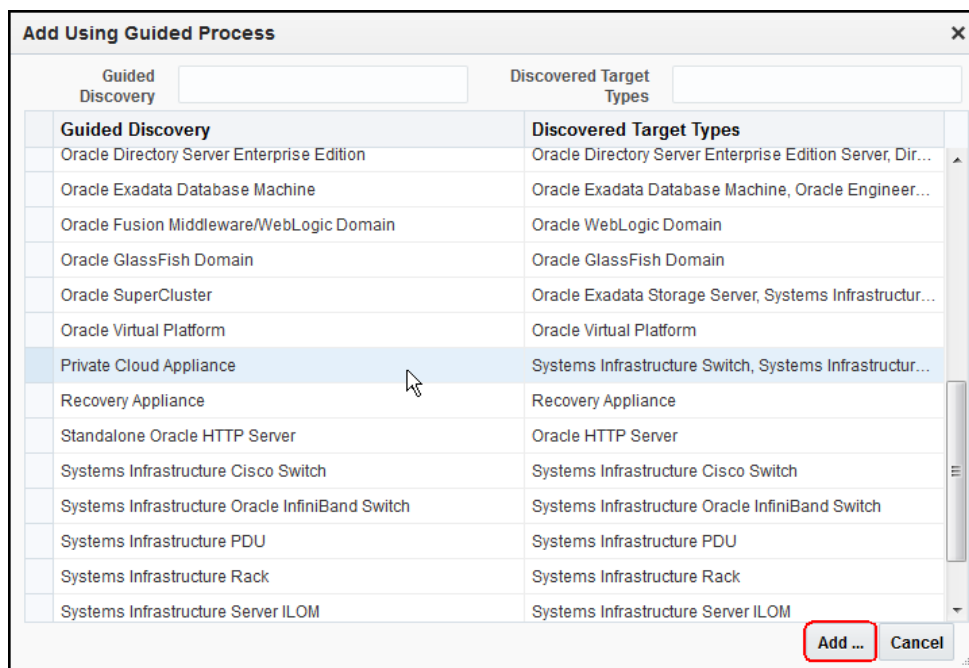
Add Using Guided Process

Guided Discovery

Discovered Target Types

| Guided Discovery | Discovered Target Types |
|---|---|
| Oracle Directory Server Enterprise Edition | Oracle Directory Server Enterprise Edition Server, Dir... |
| Oracle Exadata Database Machine | Oracle Exadata Database Machine, Oracle Engineer... |
| Oracle Fusion Middleware/WebLogic Domain | Oracle WebLogic Domain |
| Oracle GlassFish Domain | Oracle GlassFish Domain |
| Oracle SuperCluster | Oracle Exadata Storage Server, Systems Infrastructur... |
| Oracle Virtual Platform | Oracle Virtual Platform |
| Private Cloud Appliance | Systems Infrastructure Switch, Systems Infrastructur... |
| Recovery Appliance | Recovery Appliance |
| Standalone Oracle HTTP Server | Oracle HTTP Server |
| Systems Infrastructure Cisco Switch | Systems Infrastructure Cisco Switch |
| Systems Infrastructure Oracle InfiniBand Switch | Systems Infrastructure Oracle InfiniBand Switch |
| Systems Infrastructure PDU | Systems Infrastructure PDU |
| Systems Infrastructure Rack | Systems Infrastructure Rack |
| Systems Infrastructure Server ILOM | Systems Infrastructure Server ILOM |

Add ...
Cancel